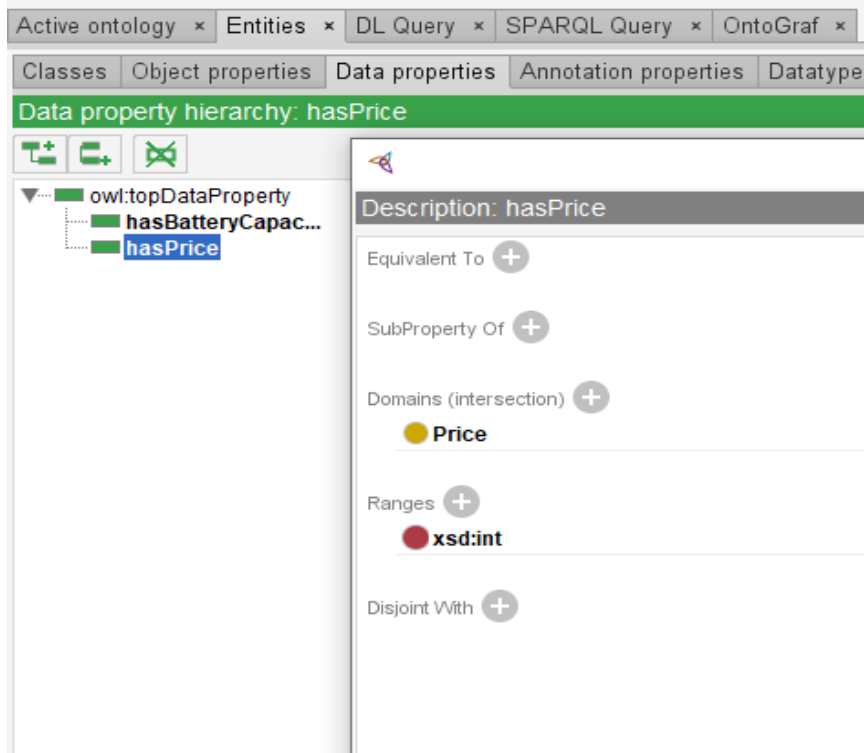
Active ontology × Entities × DL Query × SPARQL Query × OntoGraf ×

Classes Object properties Data properties Annotation properties Datatype

Data property hierarchy: hasPrice

owl:topDataProperty
hasBatteryCapac...
hasPrice

Description: hasPrice

Equivalent To

SubProperty Of

Domains (intersection)
Price

Ranges
xsd:int

Disjoint With